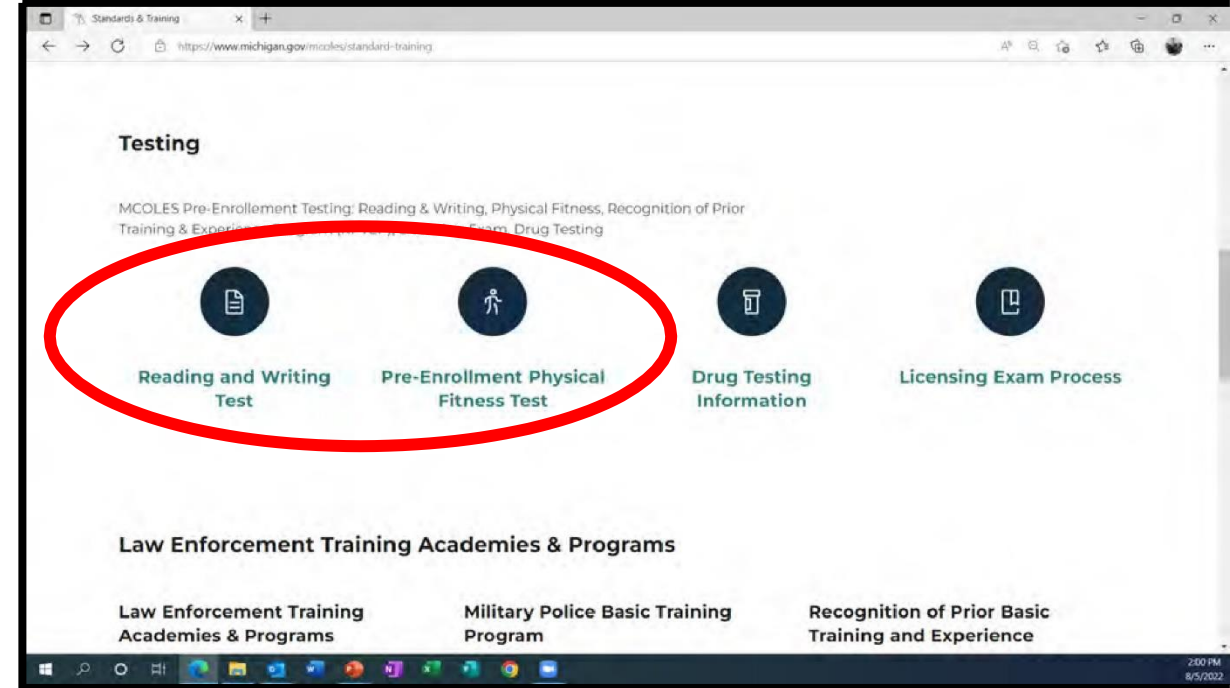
Standards & Training

https://www.michigan.gov/mcoles/standard-training

Testing

MCOLES Pre-Enrollment Testing: Reading & Writing, Physical Fitness, Recognition of Prior Training & Experience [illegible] Exam, Drug Testing

Reading and Writing Test

Pre-Enrollment Physical Fitness Test

Drug Testing Information

Licensing Exam Process

Law Enforcement Training Academies & Programs

Law Enforcement Training Academies & Programs

Military Police Basic Training Program

Recognition of Prior Basic Training and Experience

2:00 PM
8/5/2022